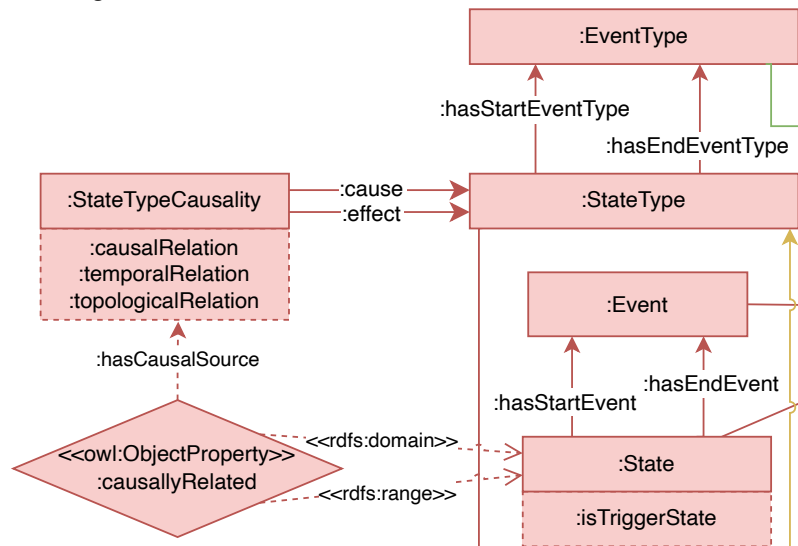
:EventType

:hasStartEventType

:hasEndEventType

:StateTypeCausality

:cause

:effect

:StateType

:causalRelation
:temporalRelation
:topologicalRelation

:Event

:hasCausalSource

:hasEndEvent

:hasStartEvent

<<owl:ObjectProperty>>
:causallyRelated

<<rdfs:domain>>

<<rdfs:range>>

:State

:isTriggerState